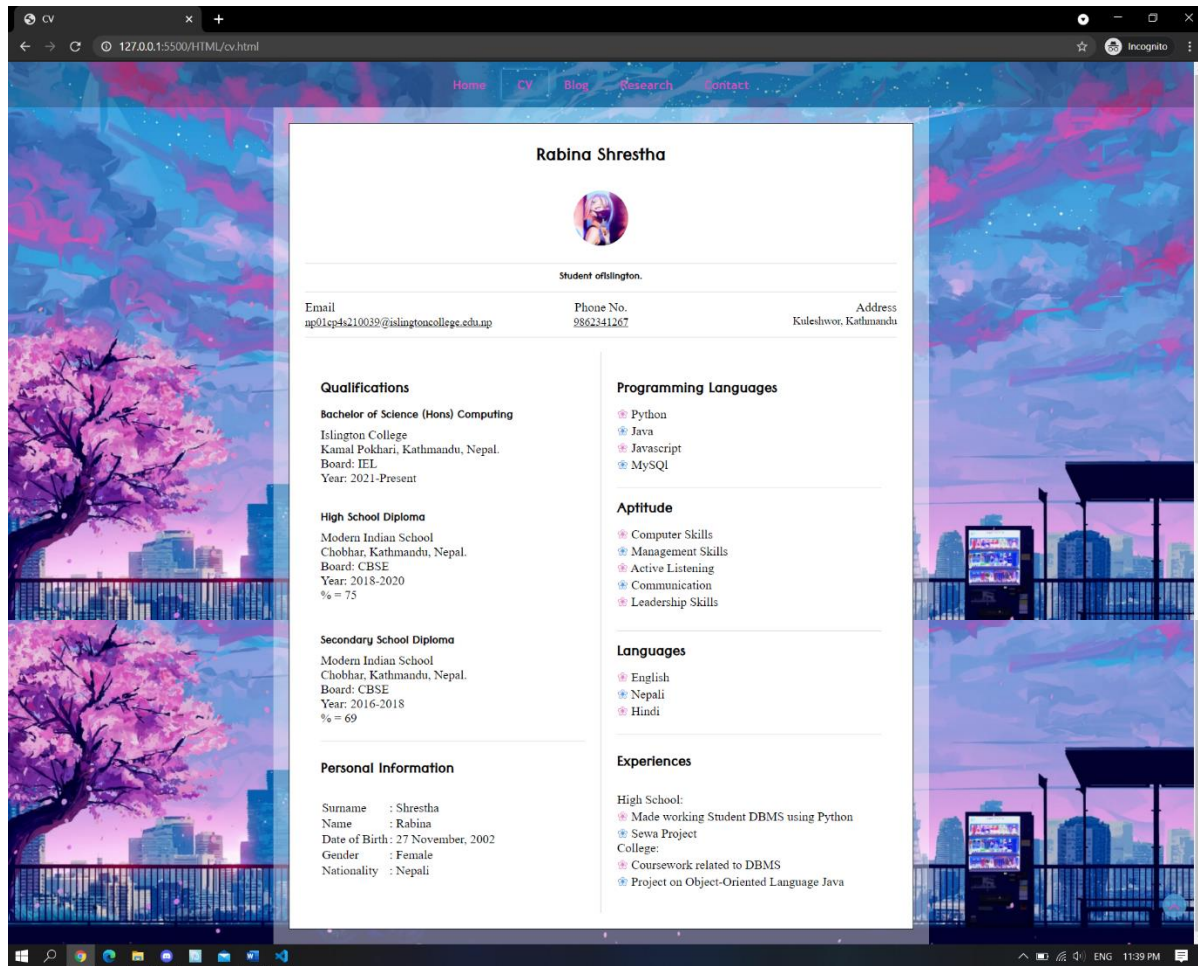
CV
127.0.0.1:5500/HTML/cv.html
Incognito

Home CV Blog Research Contact

Rabina Shrestha

Student ofIslington.

Email
np01cp4s210039@islingtoncollege.edu.np

Phone No.
9862341267

Address
Kuleshwor, Kathmandu

Qualifications

Bachelor of Science (Hons) Computing

Islington College
Kamal Pokhari, Kathmandu, Nepal.
Board: IEL
Year: 2021-Present

High School Diploma

Modern Indian School
Chobhar, Kathmandu, Nepal.
Board: CBSE
Year: 2018-2020
% = 75

Secondary School Diploma

Modern Indian School
Chobhar, Kathmandu, Nepal.
Board: CBSE
Year: 2016-2018
% = 69

Personal Information

| Surname | : Shrestha |
|---|---|
| Name | : Rabina |
| Date of Birth | : 27 November, 2002 |
| Gender | : Female |
| Nationality | : Nepali |

Programming Languages

Python
Java
Javascript
MySQl

Aptitude

Computer Skills
Management Skills
Active Listening
Communication
Leadership Skills

Languages

English
Nepali
Hindi

Experiences

High School:
Made working Student DBMS using Python
Sewa Project
College:
Coursework related to DBMS
Project on Object-Oriented Language Java

ENG 11:39 PM